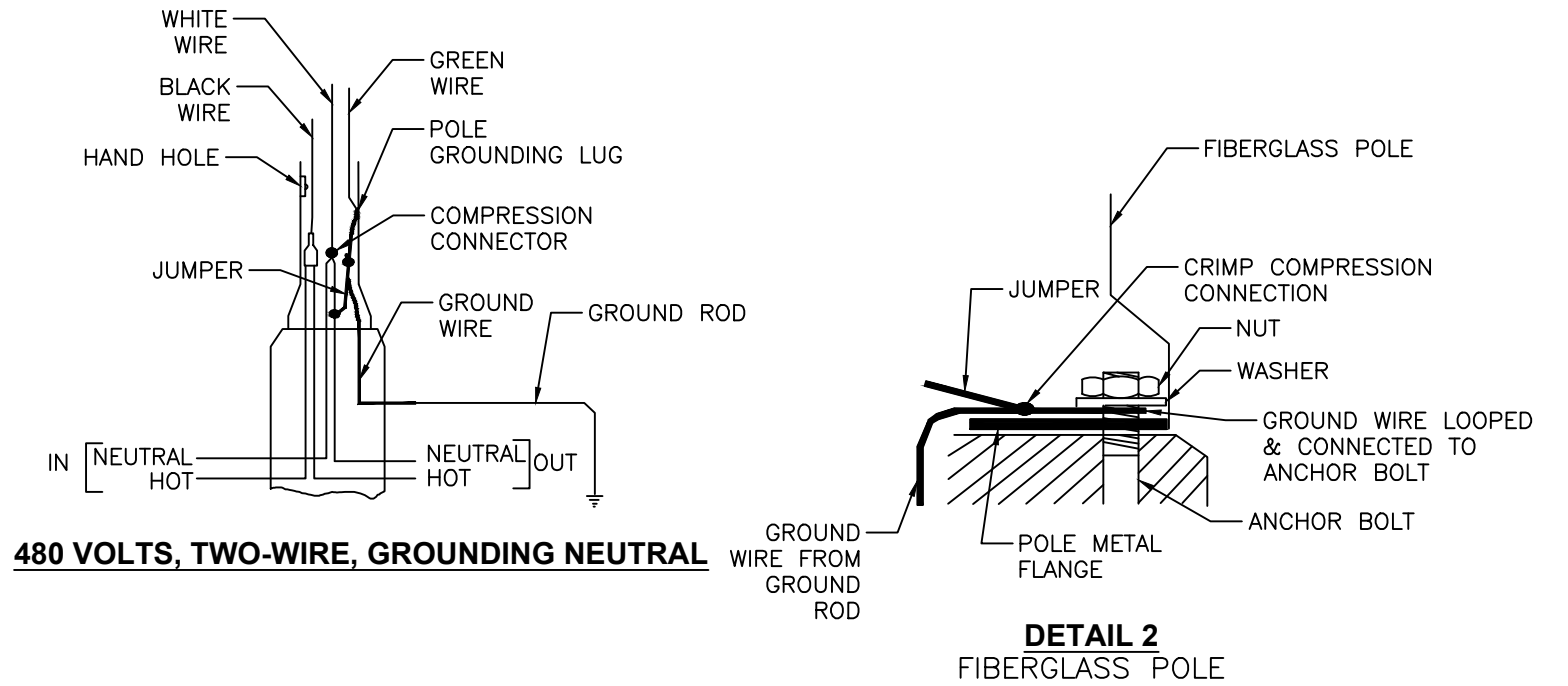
WHITE WIRE

GREEN WIRE

BLACK WIRE

POLE GROUNDING LUG

HAND HOLE

COMPRESSION CONNECTOR

JUMPER

GROUND WIRE

GROUND ROD

IN NEUTRAL HOT

NEUTRAL HOT OUT

480 VOLTS, TWO-WIRE, GROUNDING NEUTRAL

FIBERGLASS POLE

JUMPER

CRIMP COMPRESSION CONNECTION

NUT

WASHER

GROUND WIRE LOOPED & CONNECTED TO ANCHOR BOLT

ANCHOR BOLT

GROUND WIRE FROM GROUND ROD

POLE METAL FLANGE

DETAIL 2
FIBERGLASS POLE